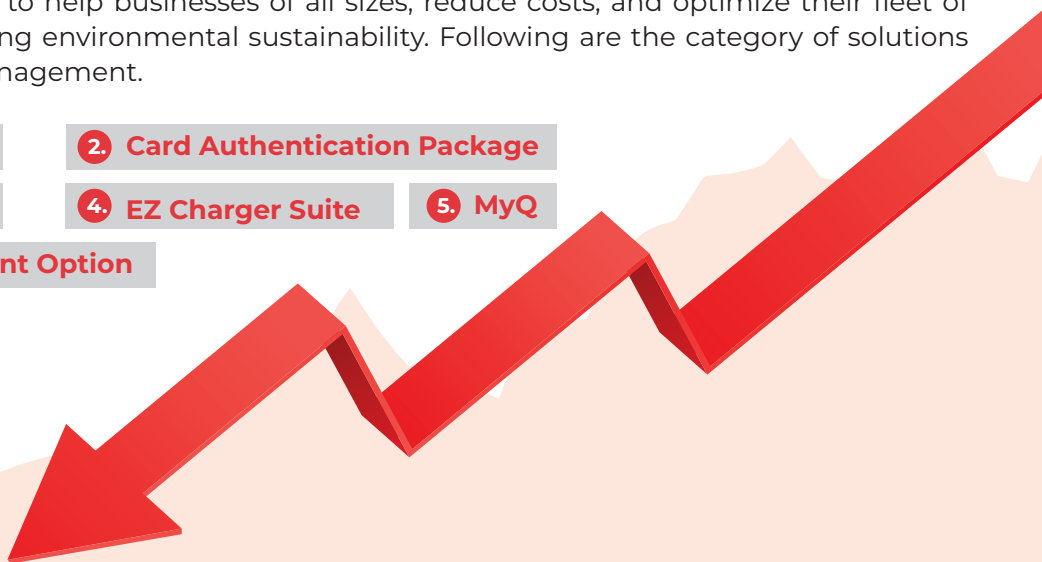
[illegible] to help businesses of all sizes, reduce costs, and optimize their fleet of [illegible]ng environmental sustainability. Following are the category of solutions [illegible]nagement.

2. Card Authentication Package

4. EZ Charger Suite

5. MyQ

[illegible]nt Option